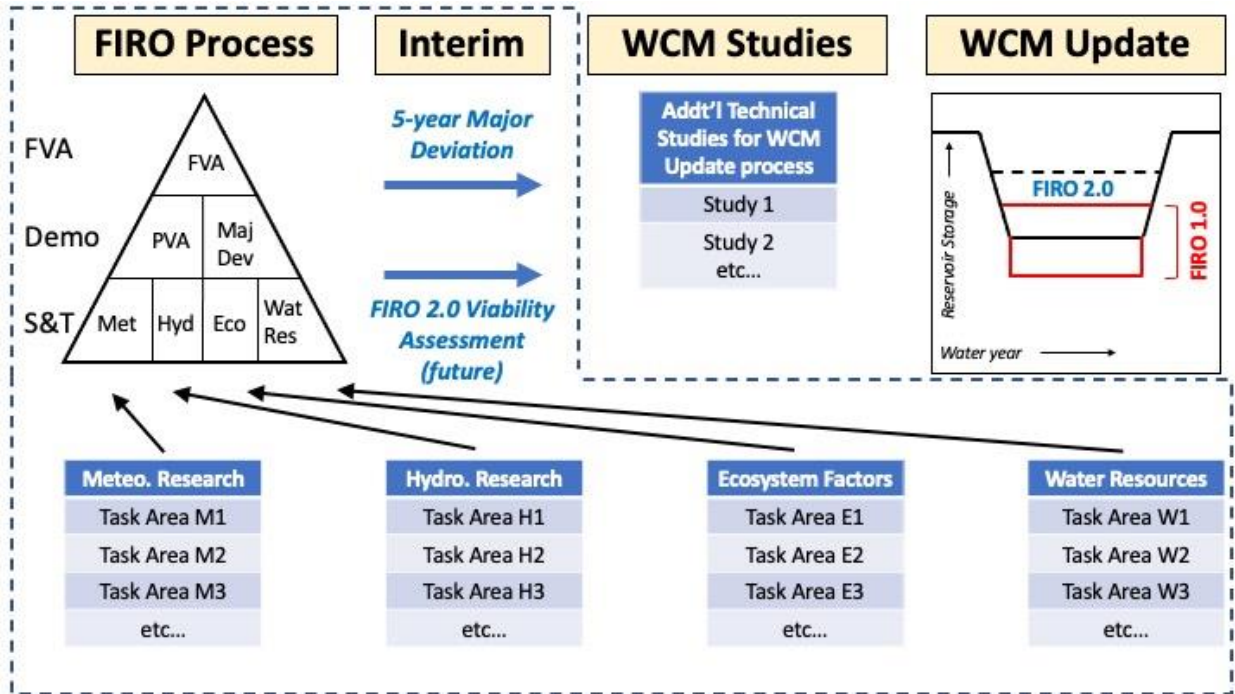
FIRO Process

Interim

WCM Studies

WCM Update

FVA

Demo

S&T

FVA

PVA

Maj Dev

Met

Hyd

Eco

Wat Res

5-year Major Deviation

FIRO 2.0 Viability Assessment (future)

| Addt'l Technical Studies for WCM Update process |
|---|
| Study 1 |
| Study 2 etc... |

Reservoir Storage

FIRO 2.0

FIRO 1.0

Water year

| Meteo. Research |
|---|
| Task Area M1 |
| Task Area M2 |
| Task Area M3 |
| etc... |

| Hydro. Research |
|---|
| Task Area H1 |
| Task Area H2 |
| Task Area H3 |
| etc... |

| Ecosystem Factors |
|---|
| Task Area E1 |
| Task Area E2 |
| Task Area E3 |
| etc... |

| Water Resources |
|---|
| Task Area W1 |
| Task Area W2 |
| Task Area W3 |
| etc... |